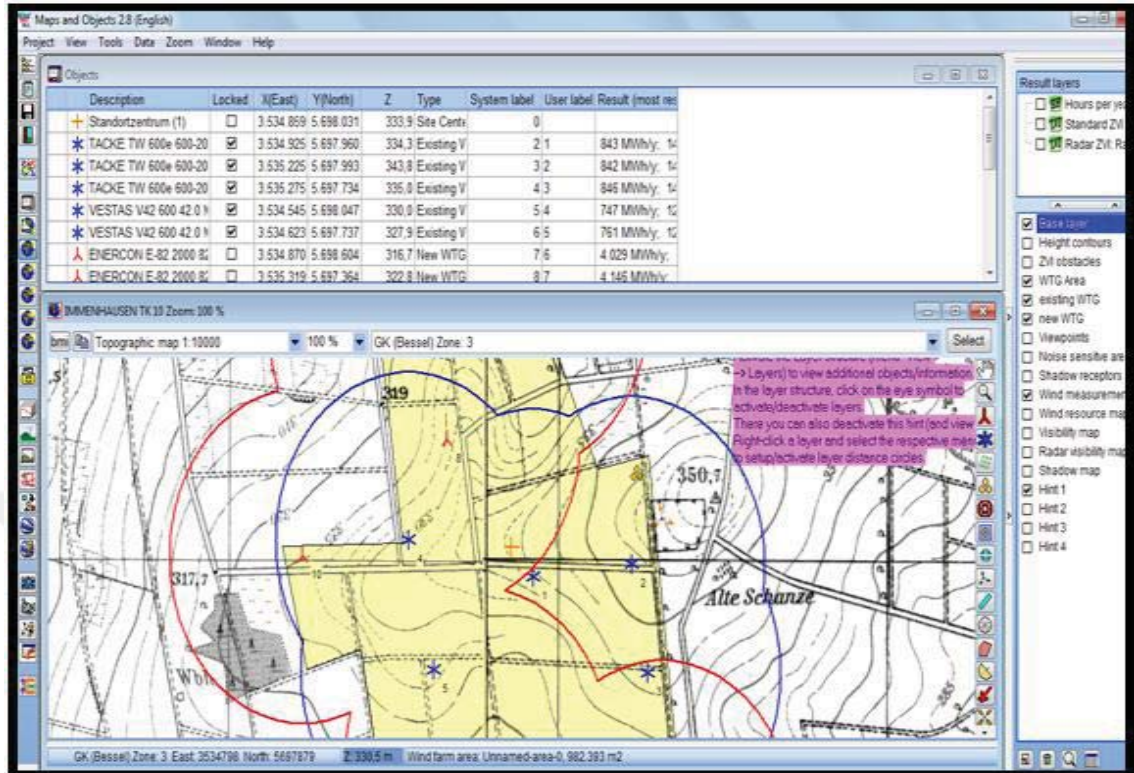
Maps and Objects 2.8 (English)

Project View Tools Data Zoom Window Help

Objects

| Description | Locked | X(East) | Y(North) | Z | Type | System label | User label | Result (most re |
|---|---|---|---|---|---|---|---|---|
| Standortzentrum (1) | ☐ | 3.534.869 | 5.698.031 | 333,9 | Site Cent | 0 | | |
| TACKE TW 600e 600-20 | ☑ | 3.534.925 | 5.697.960 | 334,3 | Existing V | 2 | 1 | 843 MWh/y; 14 |
| TACKE TW 600e 600-20 | ☑ | 3.535.225 | 5.697.993 | 343,8 | Existing V | 3 | 2 | 842 MWh/y; 14 |
| TACKE TW 600e 600-20 | ☑ | 3.535.275 | 5.697.734 | 335,8 | Existing V | 4 | 3 | 846 MWh/y; 14 |
| VESTAS V42 600 42.0 N | ☑ | 3.534.545 | 5.698.047 | 330,0 | Existing V | 5 | 4 | 747 MWh/y; 12 |
| VESTAS V42 600 42.0 N | ☑ | 3.534.623 | 5.697.737 | 327,9 | Existing V | 6 | 5 | 761 MWh/y; 12 |
| ENERCON E-82 2000 82 | ☐ | 3.534.870 | 5.698.604 | 316,7 | New WTG | 7 | 6 | 4.029 MWh/y; |
| ENERCON E-82 2000 82 | ☐ | 3.535.319 | 5.697.364 | 322,8 | New WTG | 8 | 7 | 4.146 MWh/y; |

IMMENHAUSEN TK 10 Zoom: 100 %

bmi Topographic map 1:10000 100 % GK (Bessel) Zone: 3 Select

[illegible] Layers) to view additional objects/information. In the layer structure, click on the eye symbol to activate/deactivate layers. There you can also deactivate this hint (and view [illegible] Right-click a layer and select the respective me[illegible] to setup/activate layer distance circles.

319
350,7
317,7
Alte Schanze
Wol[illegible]

GK (Bessel) Zone: 3 East: 3534798 North: 5697879 Z: 330,5 m Wind farm area: Unnamed-area-0, 982.393 m2

Result layers
Hours per ye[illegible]
Standard ZVI
Radar ZVI: Ra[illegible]

Base layer
Height contours
ZVI obstacles
WTG Area
existing WTG
new WTG
Viewpoints
Noise sensitive are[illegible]
Shadow receptors
Wind measuremen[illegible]
Wind resource map
Visibility map
Radar visibility map
Shadow map
Hint 1
Hint 2
Hint 3
Hint 4